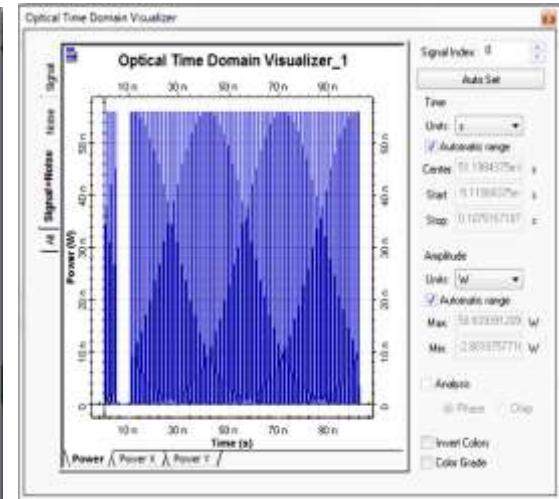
Optical Time Domain Visualizer

Optical Time Domain Visualizer_1

Signal
Noise
Signal+Noise
All

10 n 30 n 50 n 70 n 90 n

50 m
40 m
30 m
20 m
10 m
0

Power (W)

10 n 30 n 50 n 70 n 90 n
Time (s)

Power Power X Power Y

Signal Index: 0
Auto Set
Time
Units: s
Automatic range
Center: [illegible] s
Start: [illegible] s
Stop: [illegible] s
Amplitude
Units: W
Automatic range
Max: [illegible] W
Min: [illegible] W
Analysis
Phase Chirp
Invert Colors
Color Grade